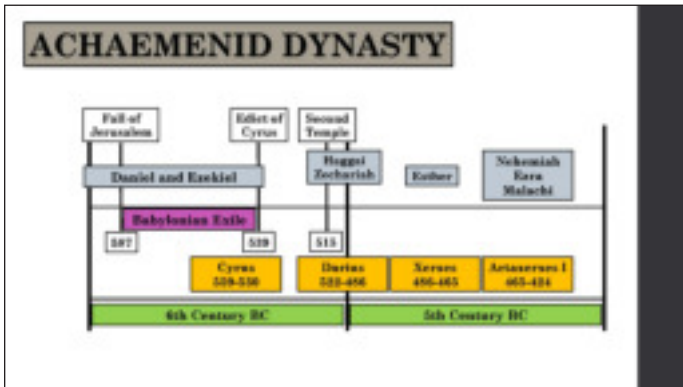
ACHAEMENID DYNASTY

Fall of Jerusalem

Edict of Cyrus

Second Temple

Daniel and Ezekiel

Haggai Zechariah

Esther

Nehemiah Ezra Malachi

Babylonian Exile

587

539

515

Cyrus 559-530

Darius 522-486

Xerxes 486-465

Artaxerxes I 465-424

6th Century BC

5th Century BC